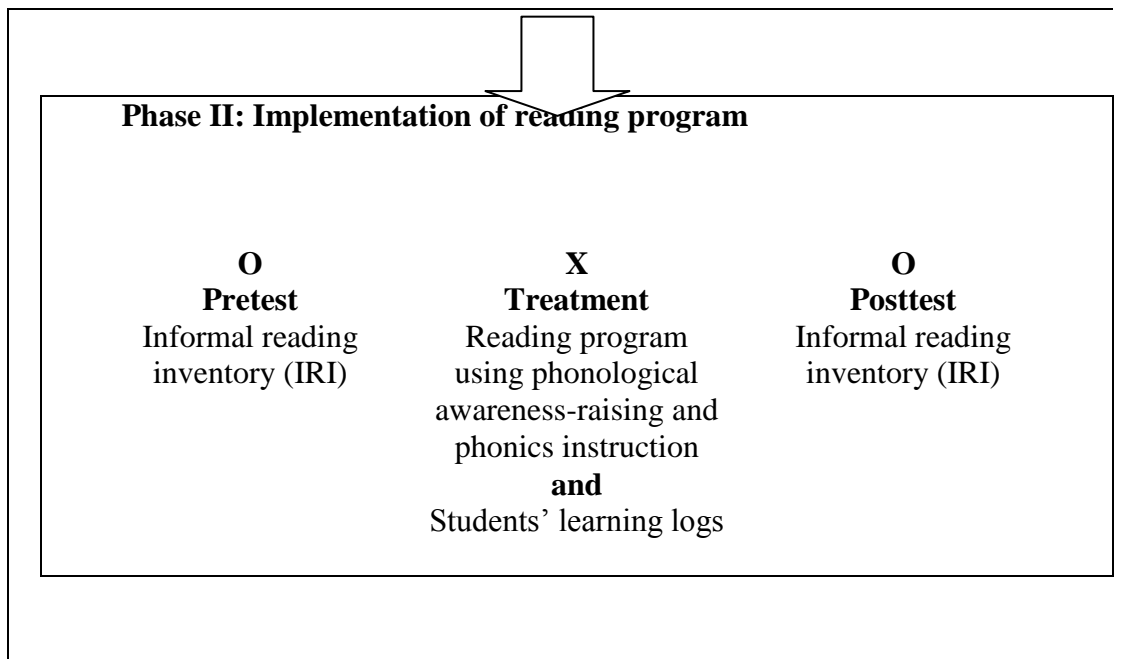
Phase II: Implementation of reading program

O
Pretest
Informal reading inventory (IRI)

X
Treatment
Reading program using phonological awareness-raising and phonics instruction
and
Students' learning logs

O
Posttest
Informal reading inventory (IRI)